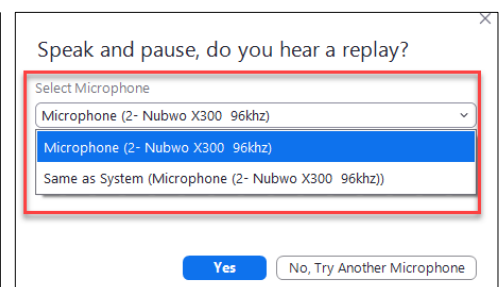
Speak and pause, do you hear a replay?

Select Microphone

Microphone (2- Nubwo X300 96khz)

Microphone (2- Nubwo X300 96khz)

Same as System (Microphone (2- Nubwo X300 96khz))

Yes

No, Try Another Microphone